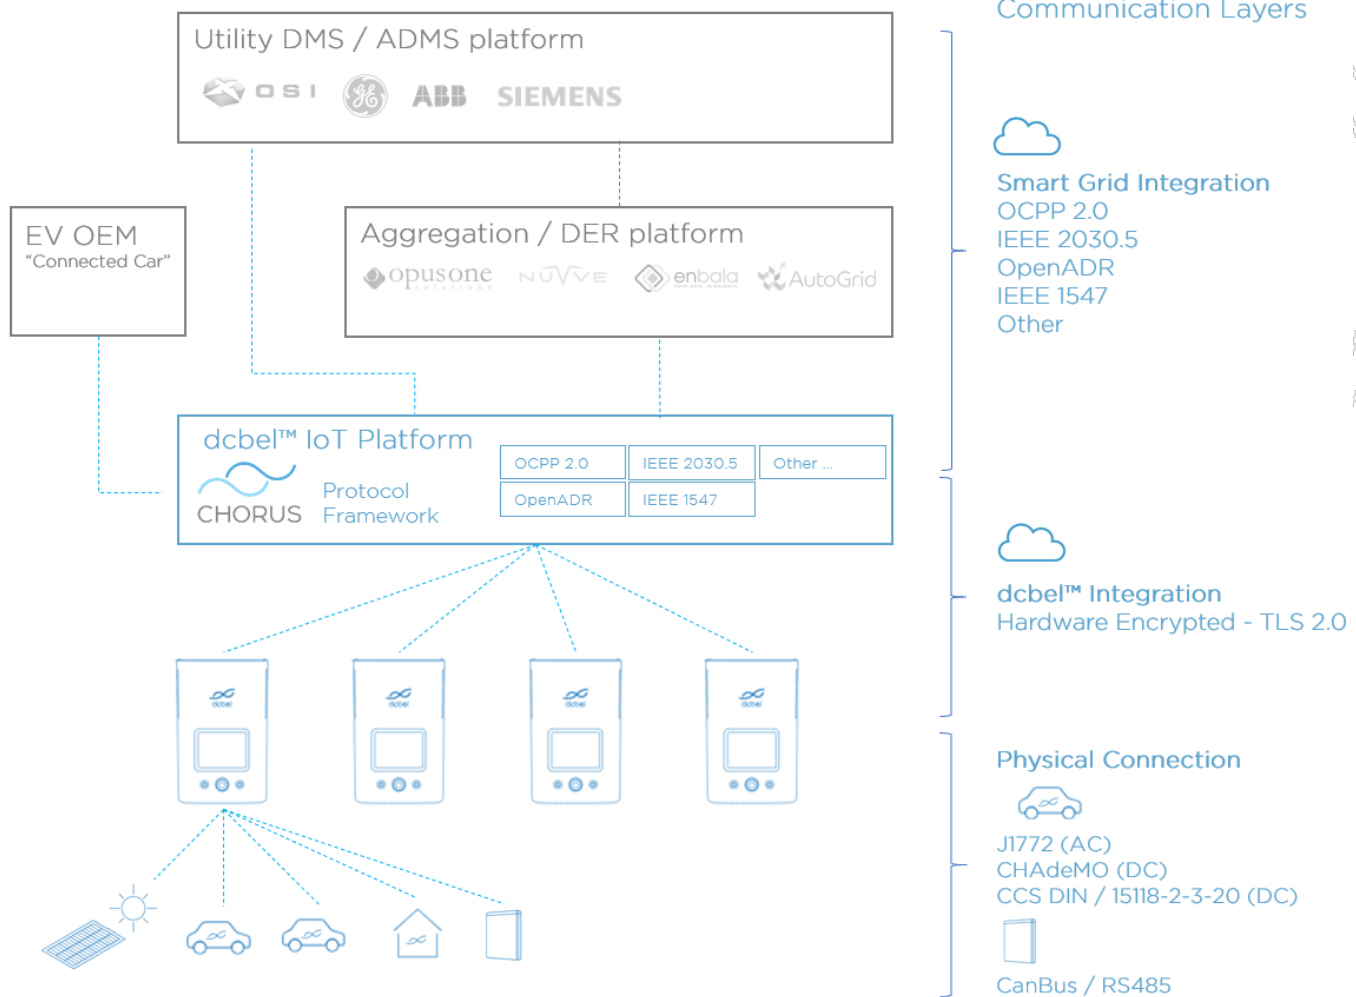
Communication Layers

Utility DMS / ADMS platform

OSI ABB SIEMENS

EV OEM
"Connected Car"

Aggregation / DER platform

opusone NUVVE enbala AutoGrid

dcbel™ IoT Platform

CHORUS Protocol Framework

| OCPP 2.0 | IEEE 2030.5 | Other ... |
|---|---|---|
| OpenADR | IEEE 1547 | |

Smart Grid Integration
OCPP 2.0
IEEE 2030.5
OpenADR
IEEE 1547
Other

dcbel™ Integration
Hardware Encrypted - TLS 2.0

Physical Connection
J1772 (AC)
CHAdeMO (DC)
CCS DIN / 15118-2-3-20 (DC)
CanBus / RS485